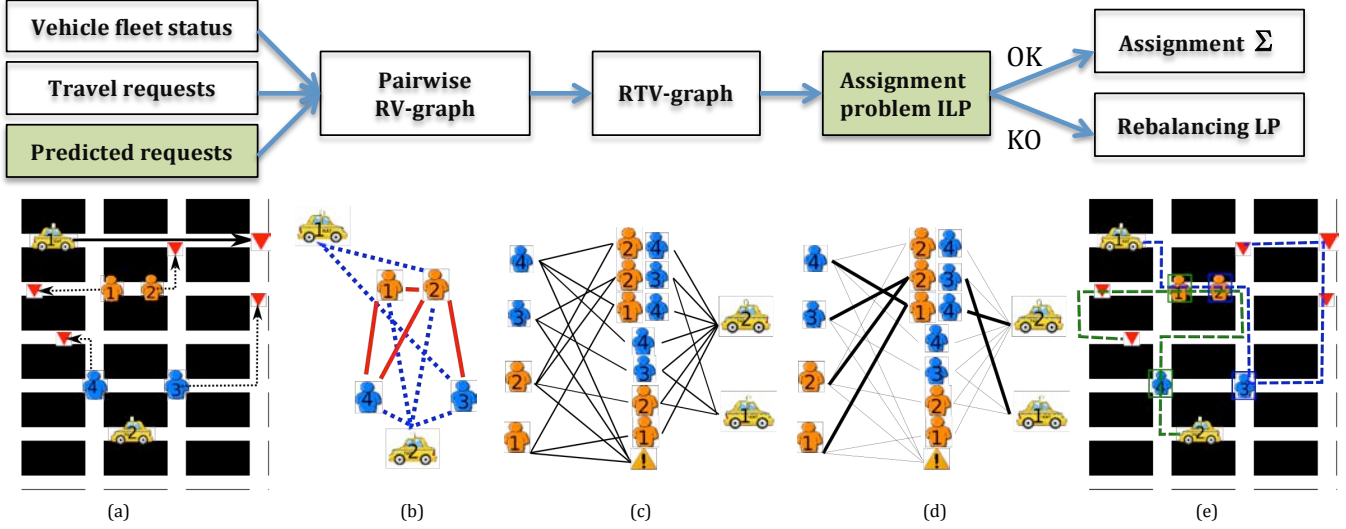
Vehicle fleet status

Travel requests

Predicted requests

Pairwise RV-graph

RTV-graph

Assignment problem ILP

OK

KO

Assignment $\Sigma$

Rebalancing LP

1 2 4 3 2

(a)

1 1 2 4 3 2

(b)

4 3 2 1 2 4 2 3 1 4 4 3 2 1 ! 2 1

(c)

4 3 2 1 2 4 2 3 1 4 4 3 2 1 ! 2 1

(d)

1 1 2 4 3 2

(e)